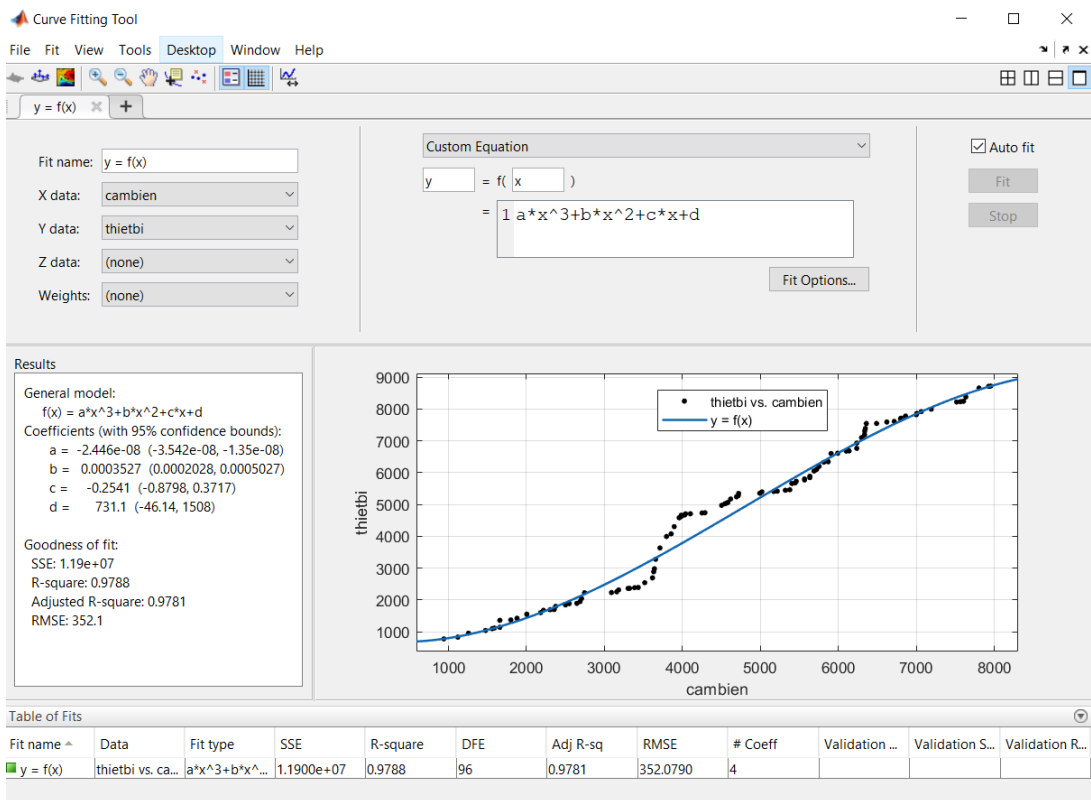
Curve Fitting Tool

File Fit View Tools Desktop Window Help

y = f(x)

Fit name: y = f(x)
X data: cambien
Y data: thietbi
Z data: (none)
Weights: (none)

Custom Equation
y = f( x )
= 1 a*x^3+b*x^2+c*x+d
Fit Options...

Auto fit
Fit
Stop

Results

General model:
f(x) = a*x^3+b*x^2+c*x+d
Coefficients (with 95% confidence bounds):
a = -2.446e-08 (-3.542e-08, -1.35e-08)
b = 0.0003527 (0.0002028, 0.0005027)
c = -0.2541 (-0.8798, 0.3717)
d = 731.1 (-46.14, 1508)

Goodness of fit:
SSE: 1.19e+07
R-square: 0.9788
Adjusted R-square: 0.9781
RMSE: 352.1

thietbi vs. cambien
y = f(x)

9000
8000
7000
6000
5000
4000
3000
2000
1000
thietbi
1000 2000 3000 4000 5000 6000 7000 8000
cambien

Table of Fits

| Fit name | Data | Fit type | SSE | R-square | DFE | Adj R-sq | RMSE | # Coeff | Validation ... | Validation S... | Validation R... |
|---|---|---|---|---|---|---|---|---|---|---|---|
| y = f(x) | thietbi vs. ca... | a*x^3+b*x^... | 1.1900e+07 | 0.9788 | 96 | 0.9781 | 352.0790 | 4 | | | |